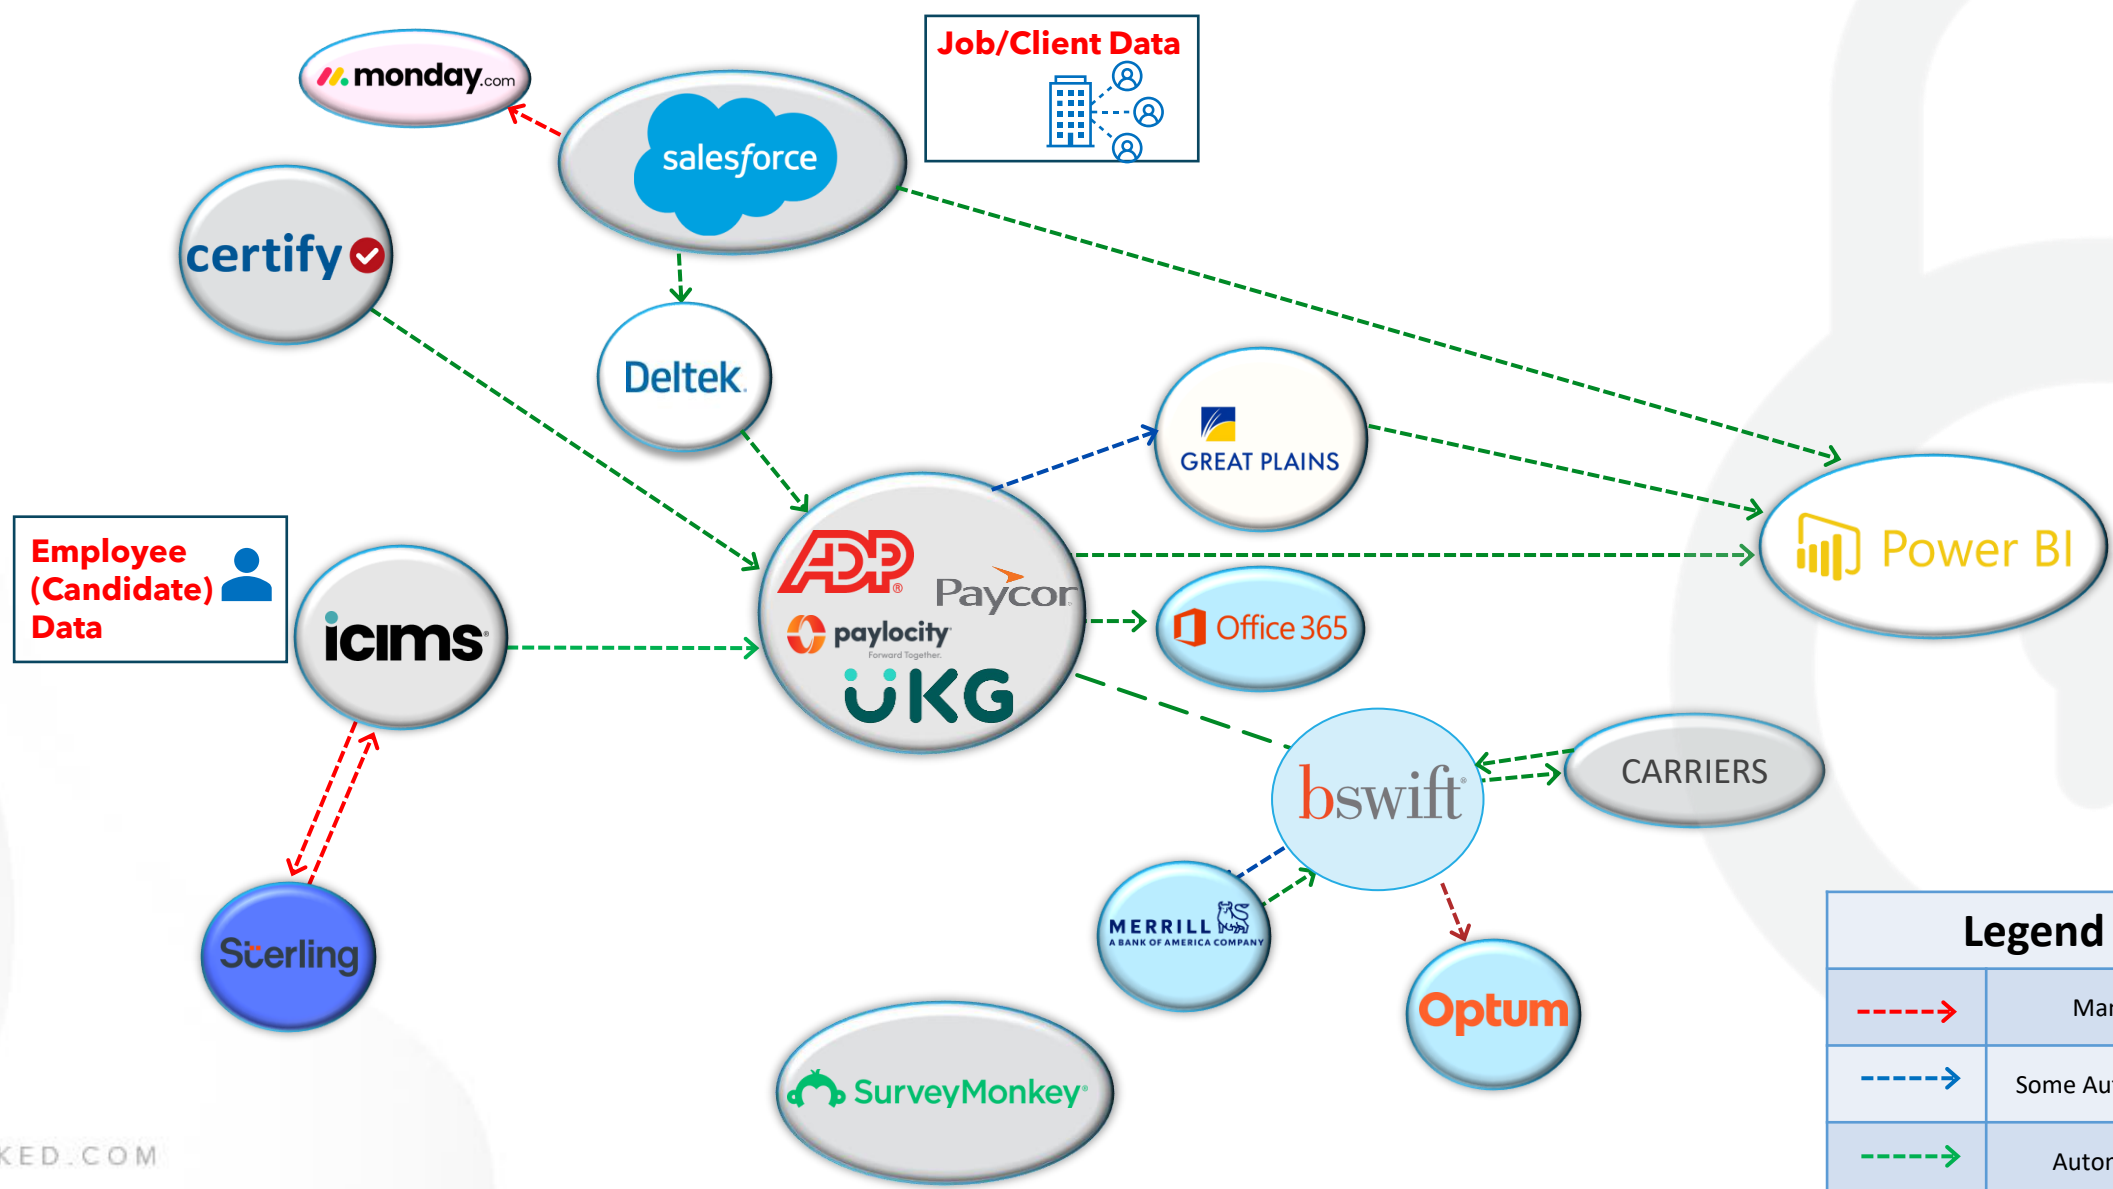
monday.com

salesforce

Job/Client Data

certify

Deltek

GREAT PLAINS

Power BI

Employee (Candidate) Data

icims

ADP

Paycor

paylocity
Forward Together

UKG

Office 365

bswift

CARRIERS

MERRILL
A BANK OF AMERICA COMPANY

Optum

Sterling

SurveyMonkey

KED.COM

| Legend | |
|---|---|
| - - - -> | Man |
| - - - -> | Some Au |
| - - - -> | Auton |